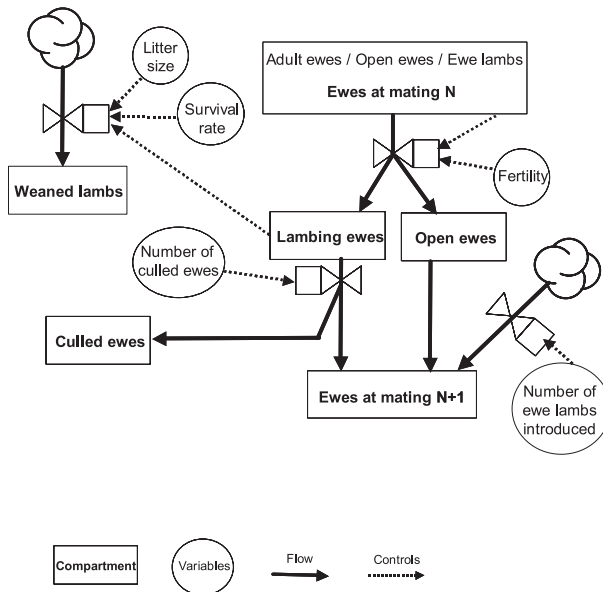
Litter size

Survival rate

Weaned lambs

Adult ewes / Open ewes / Ewe lambs

Ewes at mating N

Fertility

Lambing ewes

Open ewes

Number of culled ewes

Culled ewes

Ewes at mating N+1

Number of ewe lambs introduced

Compartment

Variables

Flow

Controls